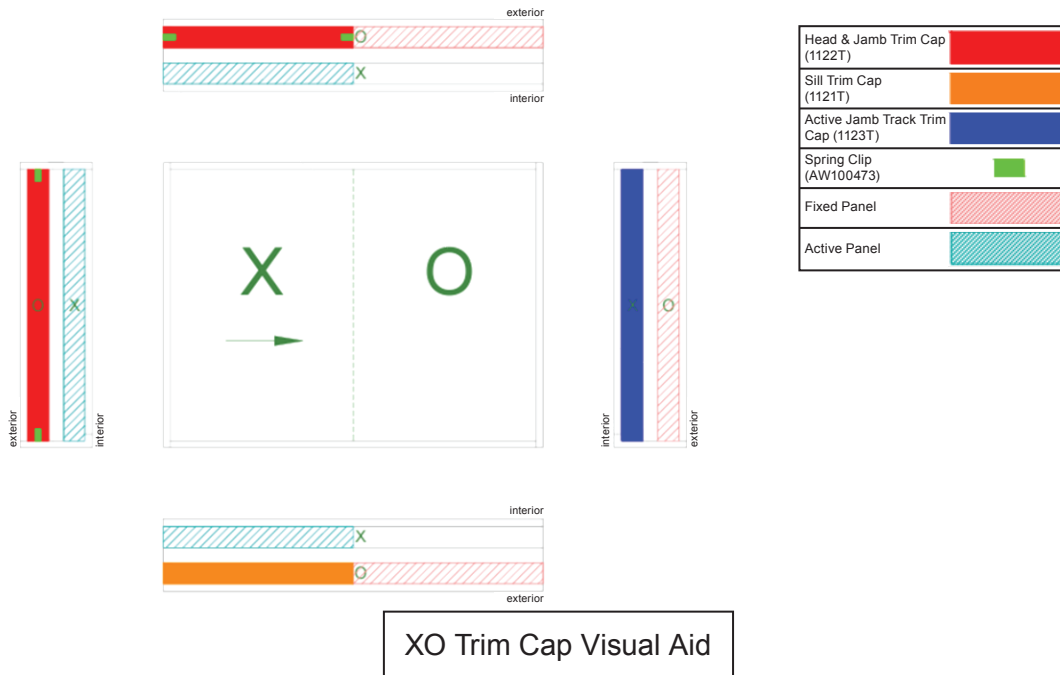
exterior

O

X

interior

| Head & Jamb Trim Cap (1122T) | |
|---|---|
| Sill Trim Cap (1121T) | |
| Active Jamb Track Trim Cap (1123T) | |
| Spring Clip (AW100473) | |
| Fixed Panel | |
| Active Panel | |

O

X

exterior

interior

X

O

X

O

interior

exterior

interior

X

O

exterior

XO Trim Cap Visual Aid